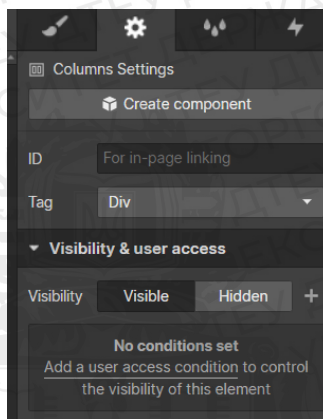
Columns Settings

Create component

ID For in-page linking

Tag Div

Visibility & user access

Visibility Visible Hidden +

No conditions set
Add a user access condition to control the visibility of this element